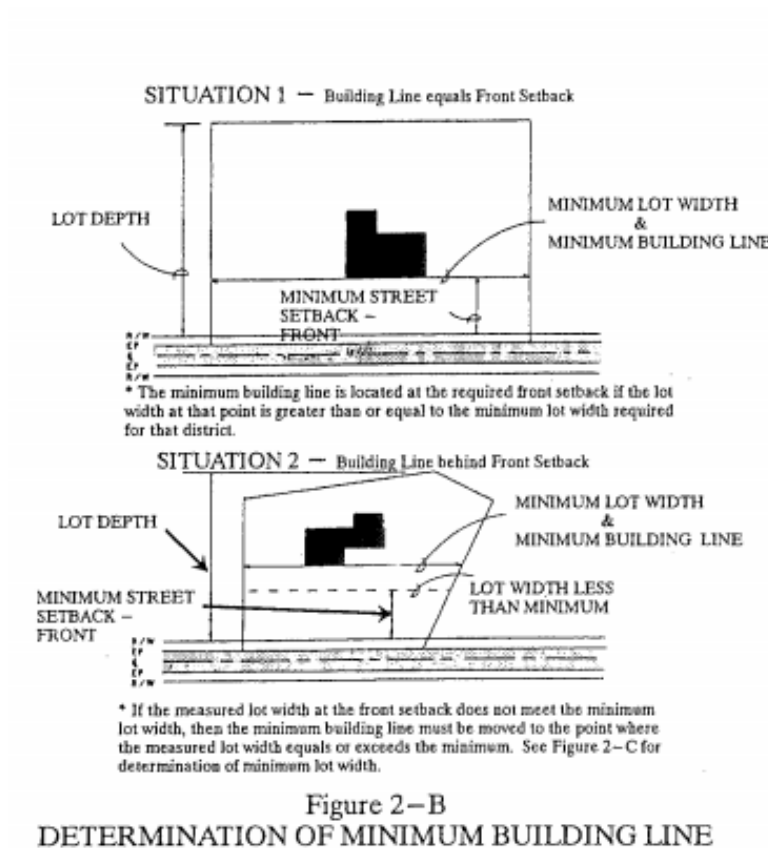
SITUATION 1 — Building Line equals Front Setback

LOT DEPTH

MINIMUM LOT WIDTH
&
MINIMUM BUILDING LINE

MINIMUM STREET SETBACK – FRONT

R/W
CF
℄
CF
R/W

* The minimum building line is located at the required front setback if the lot width at that point is greater than or equal to the minimum lot width required for that district.

SITUATION 2 — Building Line behind Front Setback

LOT DEPTH

MINIMUM LOT WIDTH
&
MINIMUM BUILDING LINE

MINIMUM STREET SETBACK – FRONT

LOT WIDTH LESS THAN MINIMUM

R/W
CF
℄
CF
R/W

* If the measured lot width at the front setback does not meet the minimum lot width, then the minimum building line must be moved to the point where the measured lot width equals or exceeds the minimum. See Figure 2–C for determination of minimum lot width.

Figure 2–B
DETERMINATION OF MINIMUM BUILDING LINE